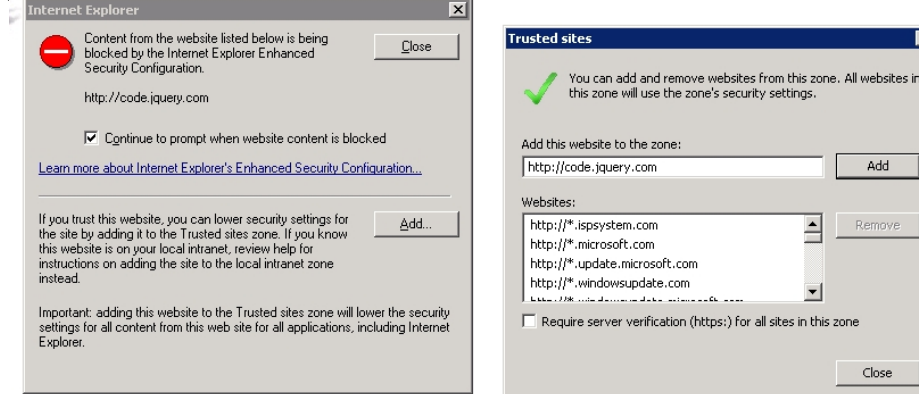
Internet Explorer

Content from the website listed below is being blocked by the Internet Explorer Enhanced Security Configuration.

Close

http://code.jquery.com

Continue to prompt when website content is blocked

Learn more about Internet Explorer's Enhanced Security Configuration...

If you trust this website, you can lower security settings for the site by adding it to the Trusted sites zone. If you know this website is on your local intranet, review help for instructions on adding the site to the local intranet zone instead.

Add...

Important: adding this website to the Trusted sites zone will lower the security settings for all content from this web site for all applications, including Internet Explorer.

Trusted sites

You can add and remove websites from this zone. All websites in this zone will use the zone's security settings.

Add this website to the zone:

http://code.jquery.com

Add

Websites:

http://*.ispsystem.com
http://*.microsoft.com
http://*.update.microsoft.com
http://*.windowsupdate.com
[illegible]

Remove

Require server verification (https:) for all sites in this zone

Close